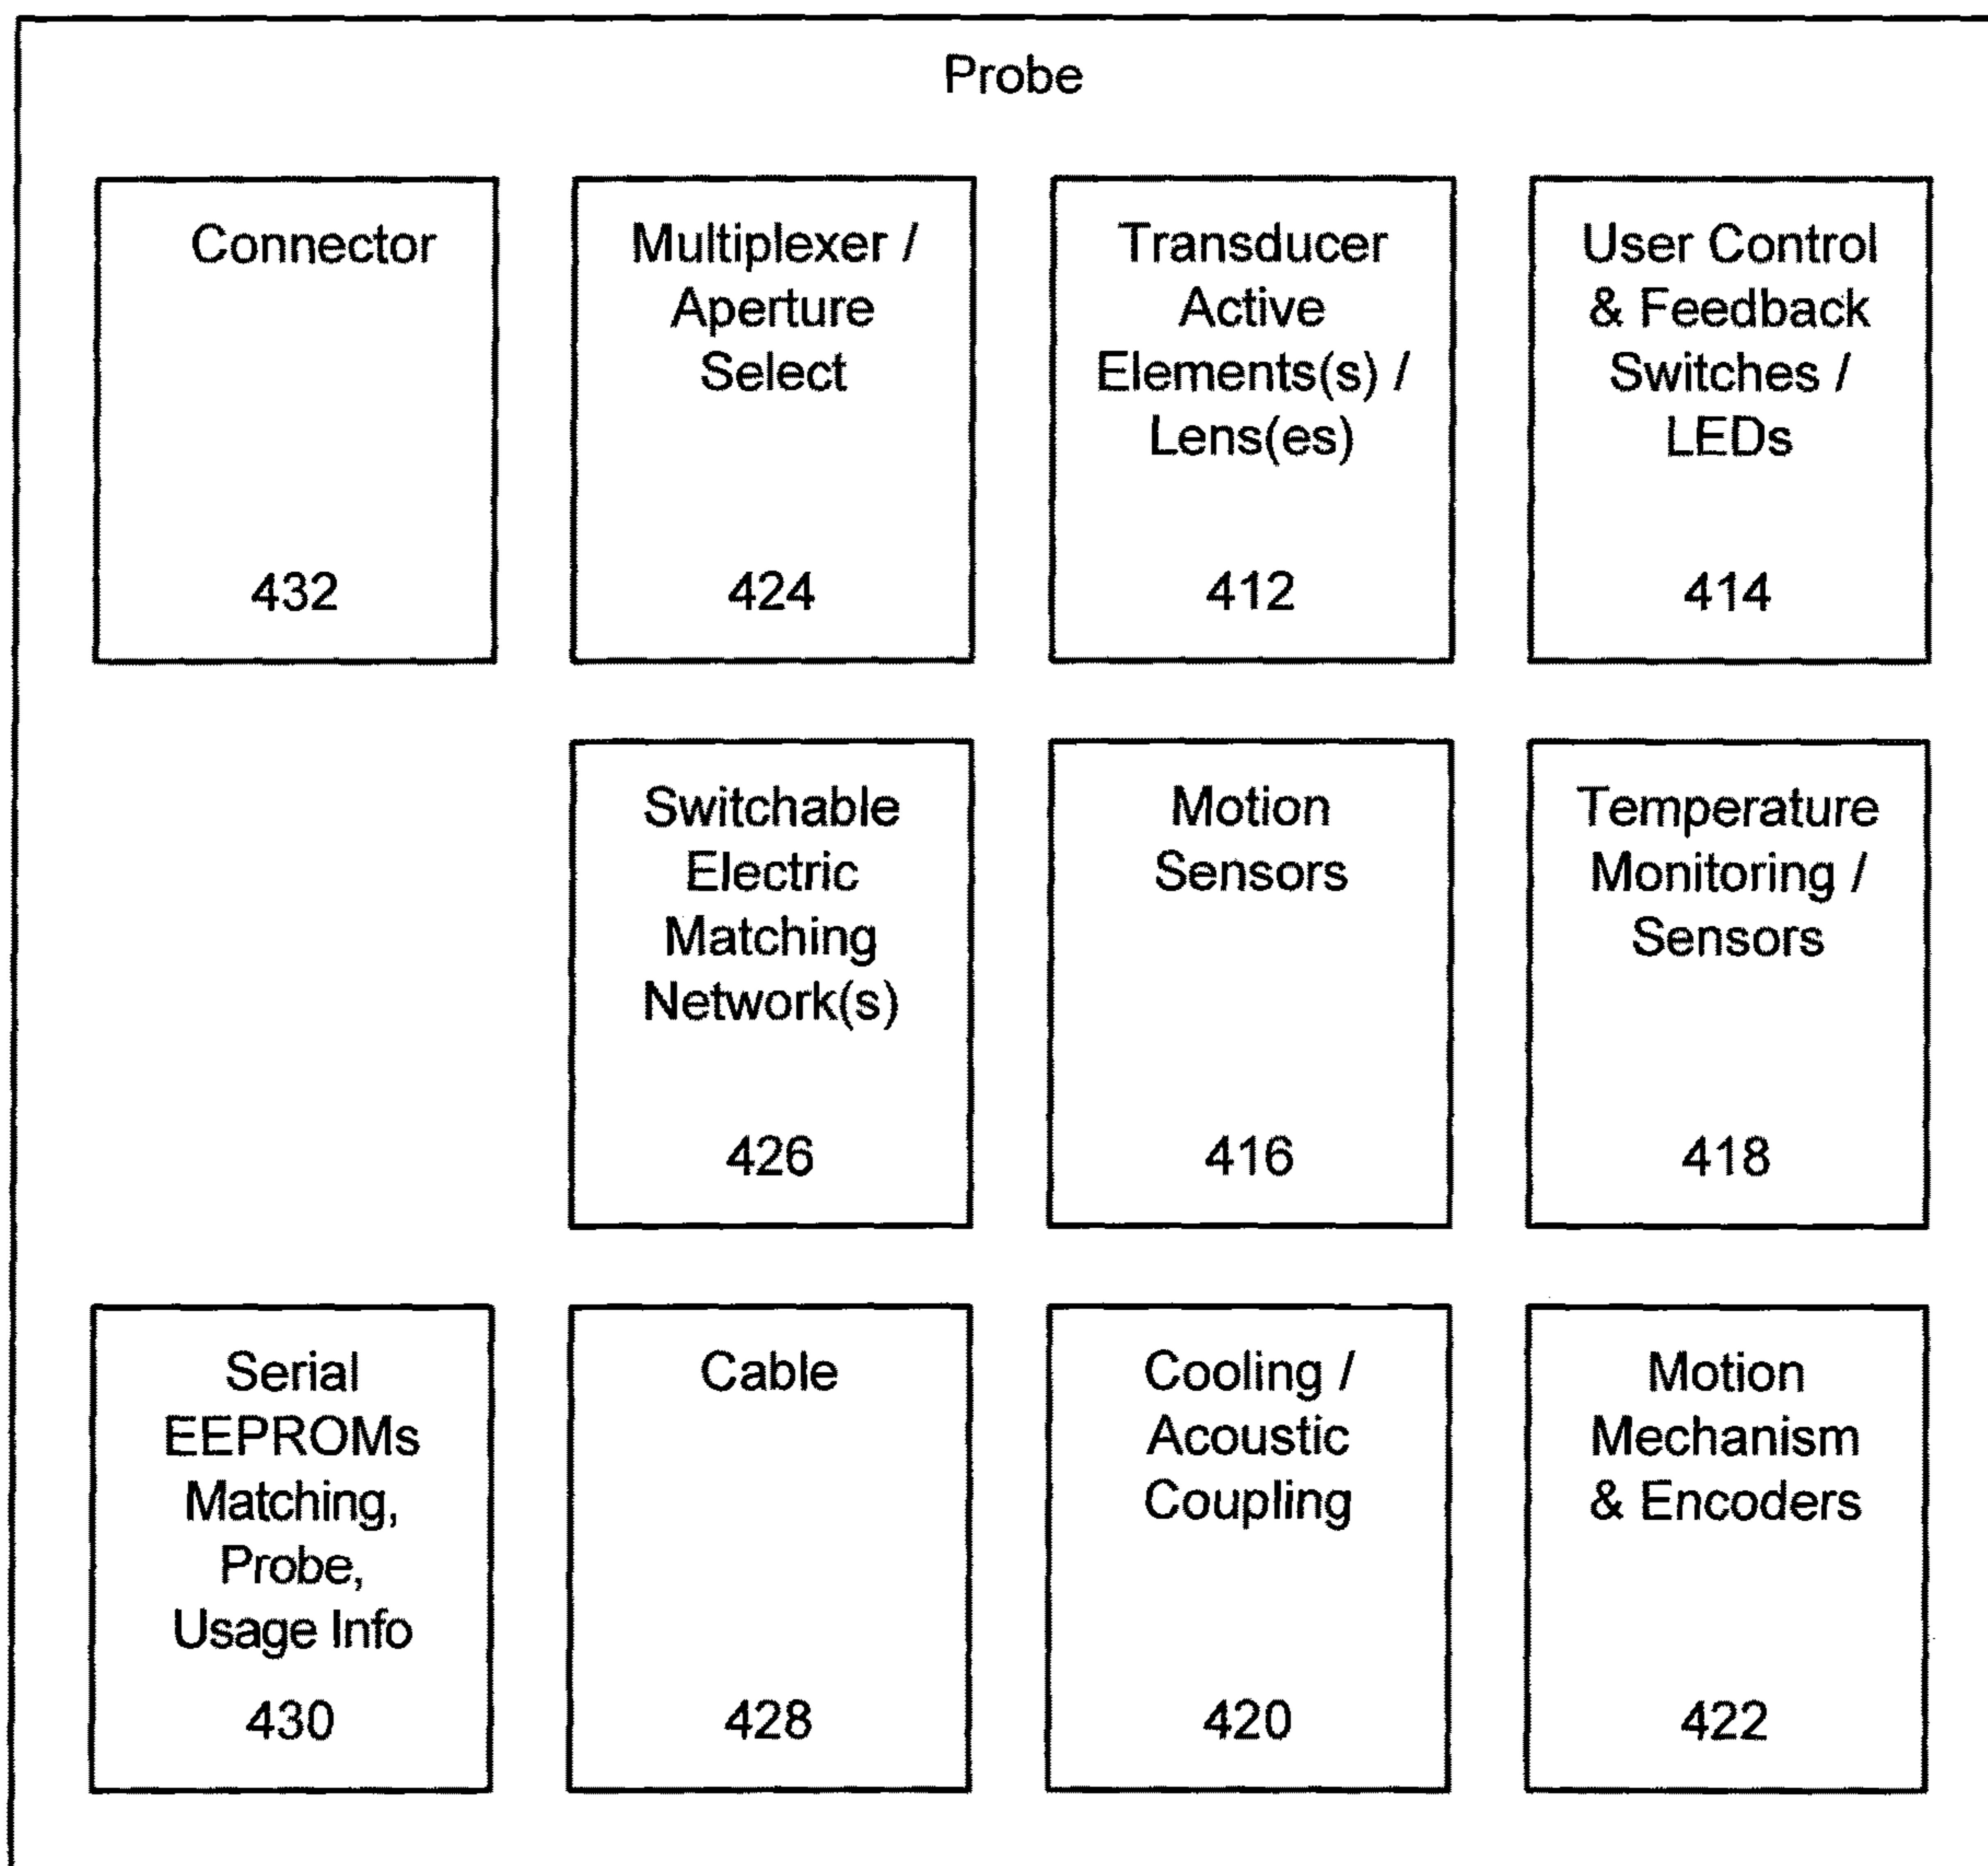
Probe

Connector

432

Multiplexer / Aperture Select

424

Transducer Active Elements(s) / Lens(es)

412

User Control & Feedback Switches / LEDs

414

Switchable Electric Matching Network(s)

426

Motion Sensors

416

Temperature Monitoring / Sensors

418

Serial EEPROMs Matching, Probe, Usage Info

430

Cable

428

Cooling / Acoustic Coupling

420

Motion Mechanism & Encoders

422